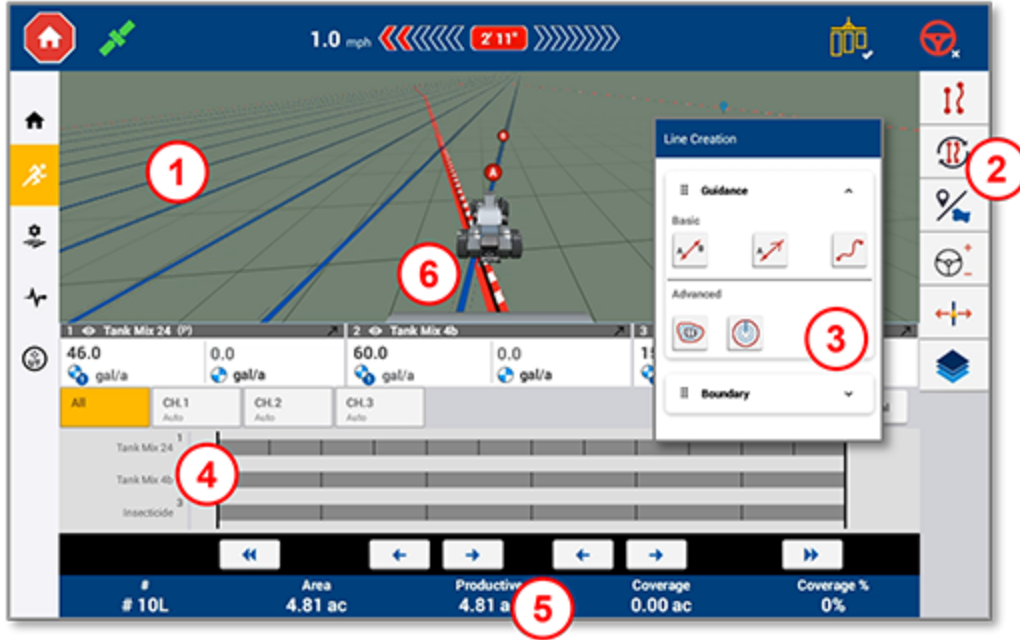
1.0 mph 2' 11"

1

2

Line Creation

Guidance

Basic

Advanced

3

Boundary

6

1 Tank Mix 24 (P)

2 Tank Mix 4b

3

46.0 gal/a

0.0 gal/a

60.0 gal/a

0.0 gal/a

All

CH.1 Auto

CH.2 Auto

CH.3 Auto

Tank Mix 24 1

Tank Mix 4b

Insecticide 3

4

| # | Area | Productive | Coverage | Coverage % |
|---|---|---|---|---|
| # 10L | 4.81 ac | 4.81 a | 0.00 ac | 0% |

5